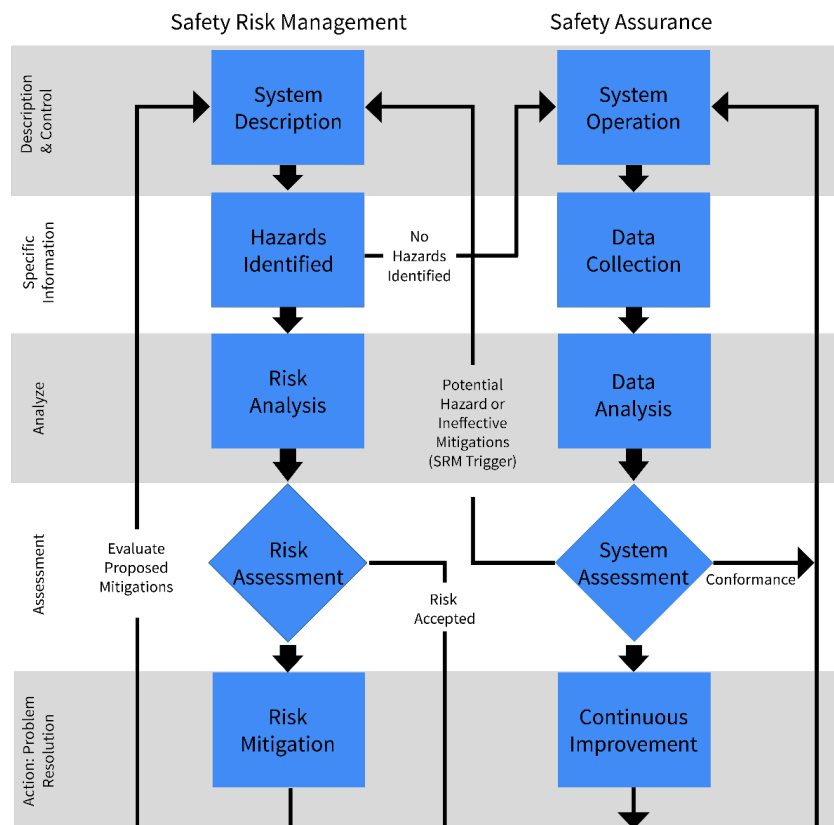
Safety Risk Management

Safety Assurance

Description & Control

Specific Information

Analyze

Assessment

Action: Problem Resolution

System Description

Hazards Identified

No Hazards Identified

Risk Analysis

Potential Hazard or Ineffective Mitigations (SRM Trigger)

Evaluate Proposed Mitigations

Risk Assessment

Risk Accepted

Risk Mitigation

System Operation

Data Collection

Data Analysis

System Assessment

Conformance

Continuous Improvement